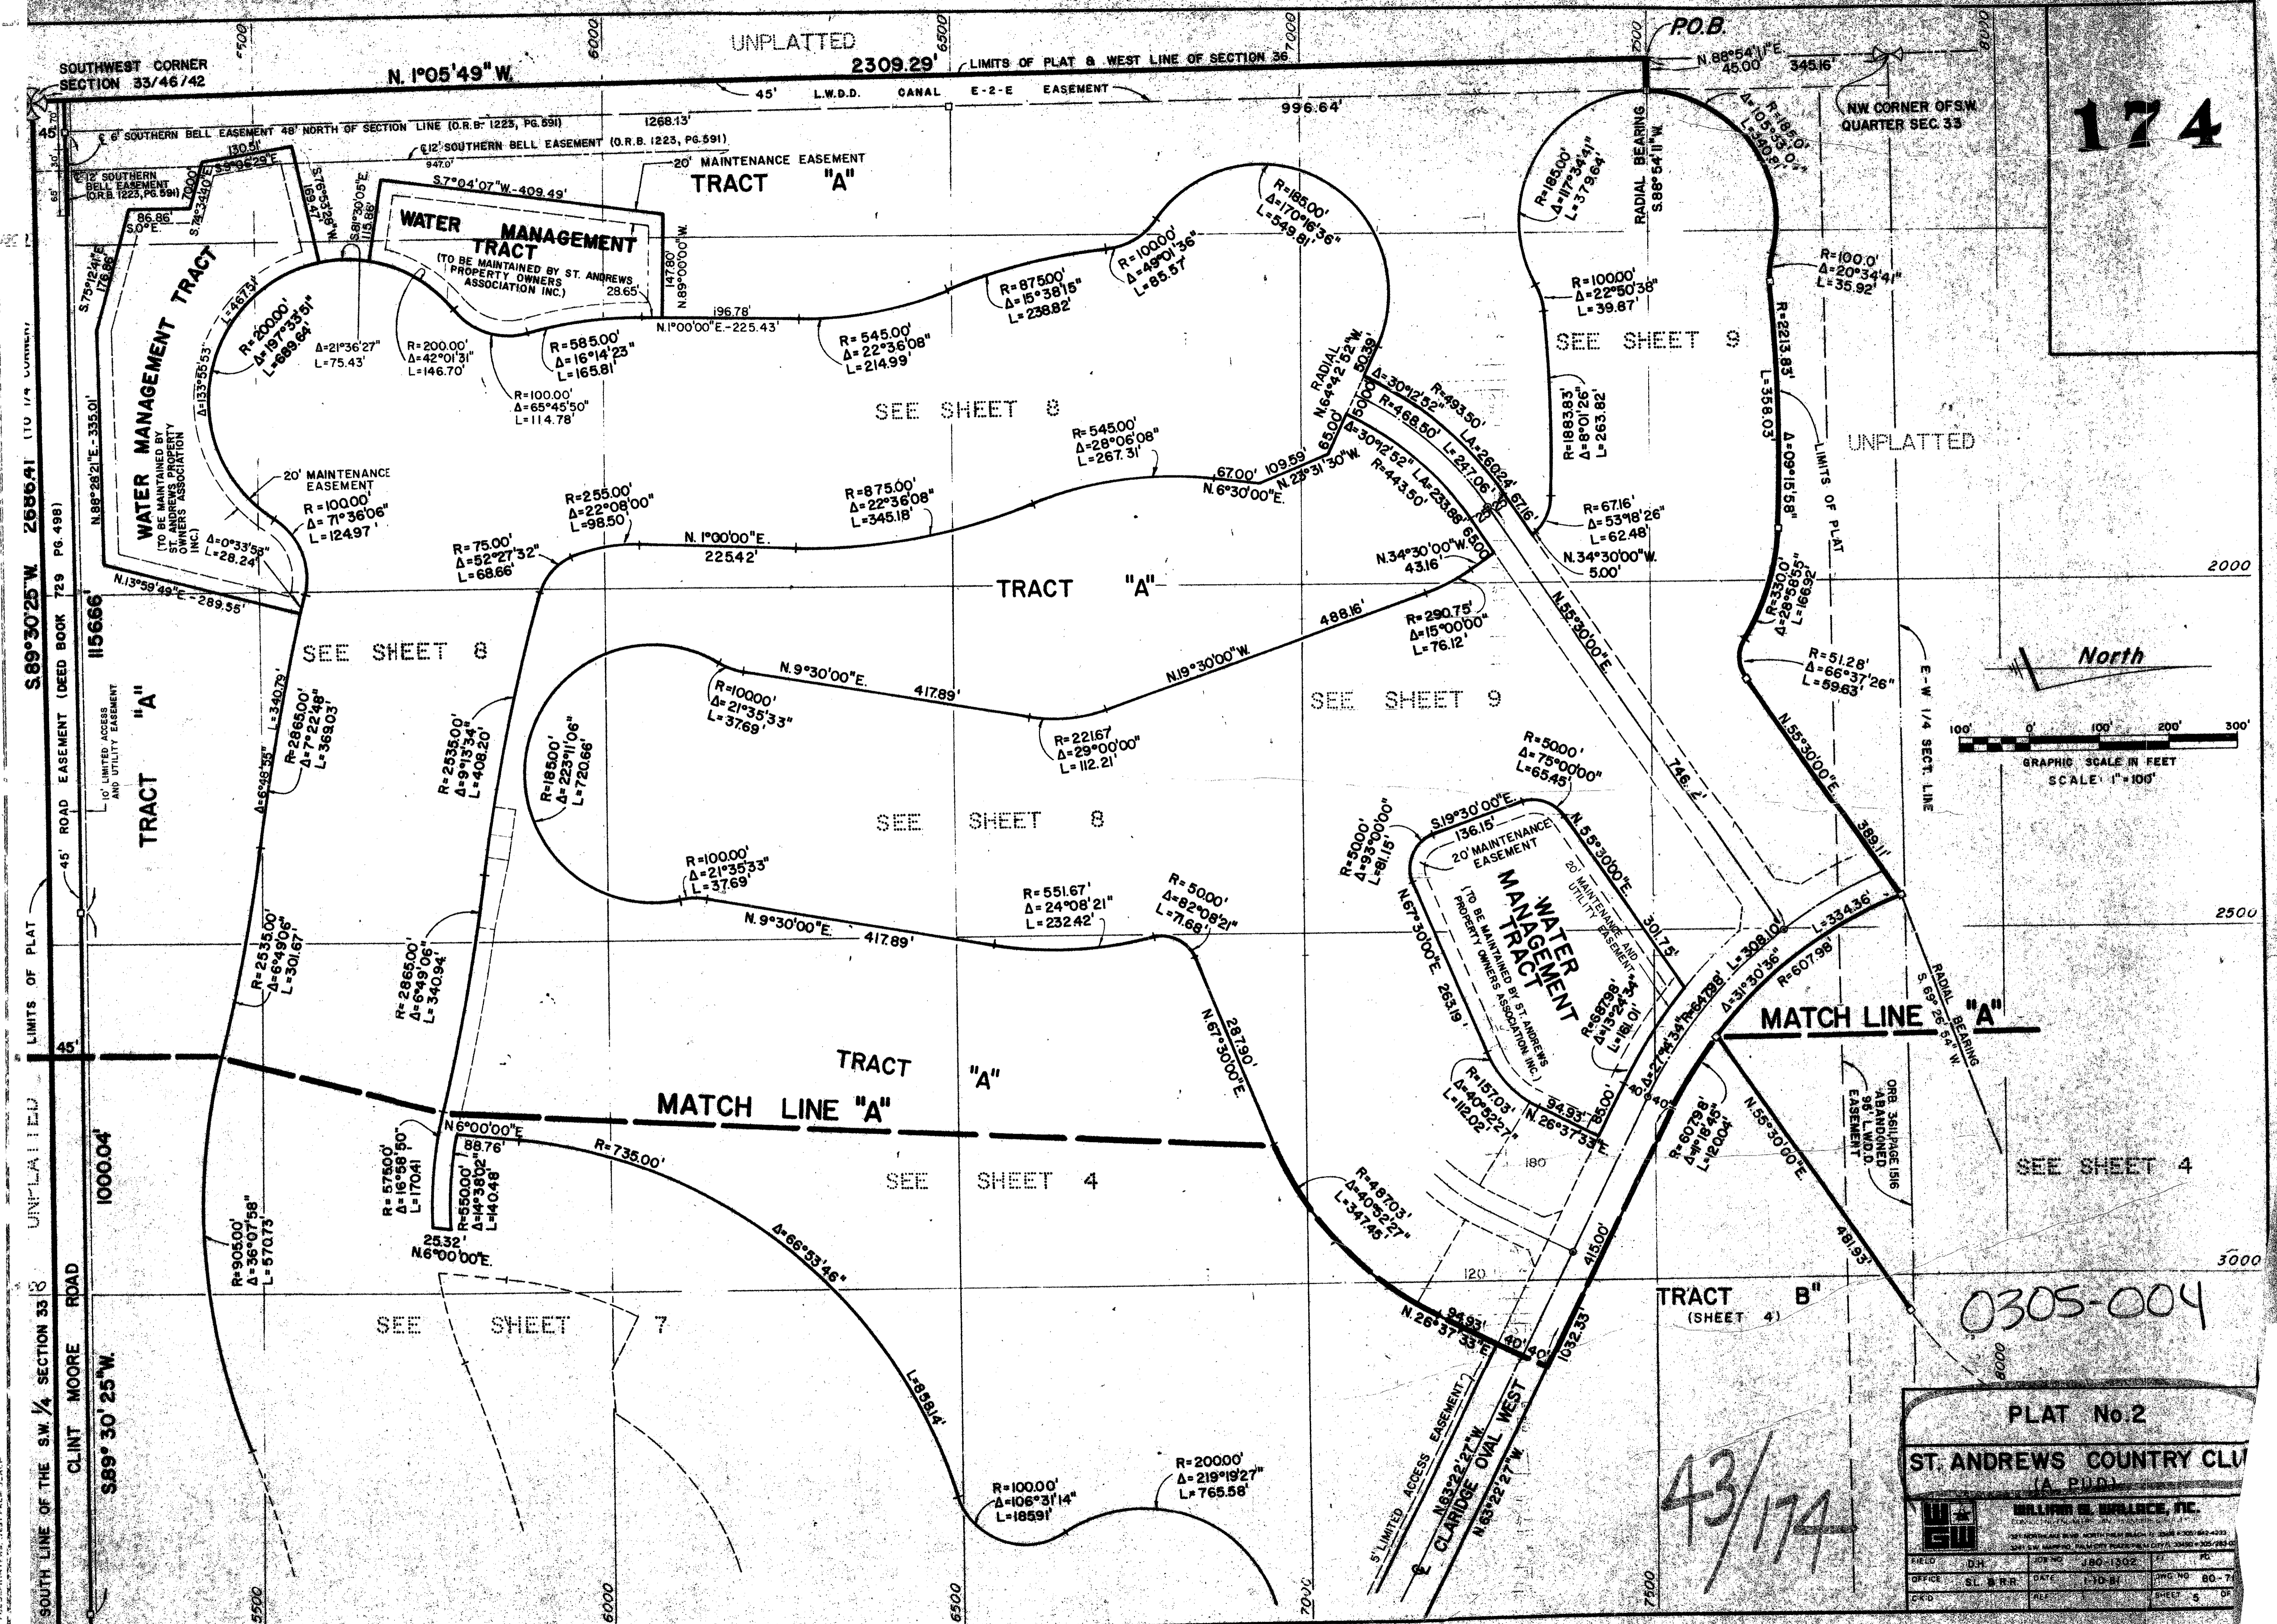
174

UNPLATTED

2309.29' LIMITS OF PLAT & WEST LINE OF SECTION 36

P.O.B.

N. 88°54'11"E. 45.00' 345.16'

SOUTHWEST CORNER SECTION 33/46/42

N. 1°05'49" W.

45' L.W.D.D. CANAL E-2-E EASEMENT

996.64'

NW CORNER OF SW QUARTER SEC 33

6' SOUTHERN BELL EASEMENT 48' NORTH OF SECTION LINE (O.R.B. 1223, PG. 591)

1268.13'

12' SOUTHERN BELL EASEMENT (O.R.B. 1223, PG. 591)

12' SOUTHERN BELL EASEMENT (O.R.B. 1223, PG. 591)

130.51'

947.0'

S.7°04'07"W.-409.49'

20' MAINTENANCE EASEMENT

TRACT "A"

WATER MANAGEMENT TRACT (TO BE MAINTAINED BY ST. ANDREWS PROPERTY OWNERS ASSOCIATION INC.)

WATER MANAGEMENT TRACT (TO BE MAINTAINED BY ST. ANDREWS PROPERTY OWNERS ASSOCIATION INC.)

R=200.00' Δ=197°33'51" L=689.64

Δ=21°36'27" L=75.43'

R=200.00' Δ=42°01'31" L=146.70'

R=100.00' Δ=65°45'50" L=114.78'

R=585.00' Δ=16°14'23" L=165.81'

N.1°00'00"E.-225.43'

196.78'

R=545.00' Δ=22°36'08" L=214.99'

R=875.00' Δ=15°38'15" L=238.82'

R=100.00' Δ=49°01'36" L=85.57'

R=165.00' Δ=170°16'36" L=548.81'

R=165.00' Δ=117°34'41" L=379.64'

RADIAL BEARING S.86°54'11"W.

R=100.00' Δ=22°50'38" L=39.87'

R=100.0' Δ=20°34'41" L=35.92'

SEE SHEET 9

SEE SHEET 8

R=545.00' Δ=28°06'08" L=267.31'

N.6°30'00"E.

R=493.50' L=260.24'

R=468.50' L=247.06'

R=443.50' L=233.88'

R=1883.83' Δ=8°01'26" L=263.82'

R=2213.83'

UNPLATTED

LIMITS OF PLAT

20' MAINTENANCE EASEMENT

R=100.00' Δ=71°36'06" L=124.97'

Δ=0°33'53" L=28.24'

R=255.00' Δ=22°08'00" L=98.50

R=875.00' Δ=22°36'08" L=345.18'

N. 1°00'00"E. 225.42'

R=75.00' Δ=52°27'32" L=68.66'

R=67.16' Δ=53°18'26" L=62.48'

N.34°30'00"W. 43.16'

N.34°30'00"W. 5.00'

TRACT "A"

N.13°59'49"E.-289.55'

SEE SHEET 8

S.89°30'25"W. 2686.41

115666'

45' ROAD EASEMENT (DEED BOOK 729 PG. 498)

10' LIMITED ACCESS AND UTILITY EASEMENT

TRACT "A"

R=2865.00' Δ=7°22'48" L=369.03'

R=2535.00' Δ=9°13'34" L=408.20'

N.9°30'00"E. 417.89'

R=100.00' Δ=21°35'33" L=37.69'

R=185.00' Δ=223°11'06" L=720.66'

R=221.67 Δ=29°00'00" L=112.21'

N.19°30'00"W. 488.16'

R=290.75' Δ=15°00'00" L=76.12'

SEE SHEET 9

N.55°30'00"E.

R=330.0' Δ=28°55'26" L=166.92'

R=51.28' Δ=66°37'26" L=59.63'

North

100' 0 100' 200' 300'

GRAPHIC SCALE IN FEET SCALE 1"=100'

E-W 1/4 SECT. LINE

SEE SHEET 8

R=50.00' Δ=75°00'00" L=65.45'

S.19°30'00"E. 136.15'

20' MAINTENANCE EASEMENT

R=50.00' Δ=93°00'00" L=81.15'

N.55°30'00"E.

N.55°30'00"E. 389.11'

R=100.00' Δ=21°35'33" L=37.69'

N.9°30'00"E. 417.89'

R=551.67' Δ=24°08'21" L=232.42'

R=50.00' Δ=82°08'21" L=71.68'

WATER MANAGEMENT TRACT (TO BE MAINTAINED BY ST. ANDREWS PROPERTY OWNERS ASSOCIATION INC.)

20' MAINTENANCE AND UTILITY EASEMENT

N.67°30'00"E. 263.19'

LIMITS OF PLAT

R=2535.00' Δ=6°49'06" L=301.67'

R=2865.00' Δ=6°49'06" L=340.94'

N.67°30'00"E. 287.90'

L=334.36'

R=607.98'

Δ=31°30'36"

L=308.10'

RADIAL BEARING S.69°26'54"W.

MATCH LINE "A"

TRACT "A"

MATCH LINE "A"

N.6°00'00"E. 88.76'

R=735.00'

R=575.00' Δ=16°58'50" L=170.41

R=550.00' Δ=14°38'02" L=140.48

SEE SHEET 4

R=157.03' Δ=40°52'27" L=112.02'

R=487.03' Δ=40°52'27" L=347.45'

94.93' N.26°37'33"E.

N.55°30'00"E.

ORB. 3611, PAGE 1516 ABANDONED 96' L.W.D.D. EASEMENT

SEE SHEET 4

R=607.98' Δ=11°18'45" L=120.04'

415.00'

481.93'

UNPLATTED

1000.04'

R=905.00' Δ=36°07'58" L=570.73'

25.32' N.6°00'00"E.

Δ=66°53'46"

SEE SHEET 7

TRACT "B" (SHEET 4)

0305-004

N.26°37'33"E. 94.93'

40' 40'

1032.53'

L=858.14'

R=100.00' Δ=106°31'14" L=185.91'

R=200.00' Δ=219°19'27" L=765.56'

5' LIMITED ACCESS EASEMENT

N.63°22'27"W.

CLARIDGE OVAL WEST

N.63°22'27"W.

43/174

SOUTH LINE OF THE S.W. 1/4 SECTION 33

CLINT MOORE ROAD

S.89°30'25"W.

PLAT No. 2

ST. ANDREWS COUNTRY CLU

(A P.U.D.)

WILLIAM G. WALLACE, INC.

DH

SL. & R.R.

J80-1302

1-10-81

80-7

SHEET 5

5500 6000 6500 7000 7500 8000 2000 2500 3000 6000 6500 7000 7500 8000